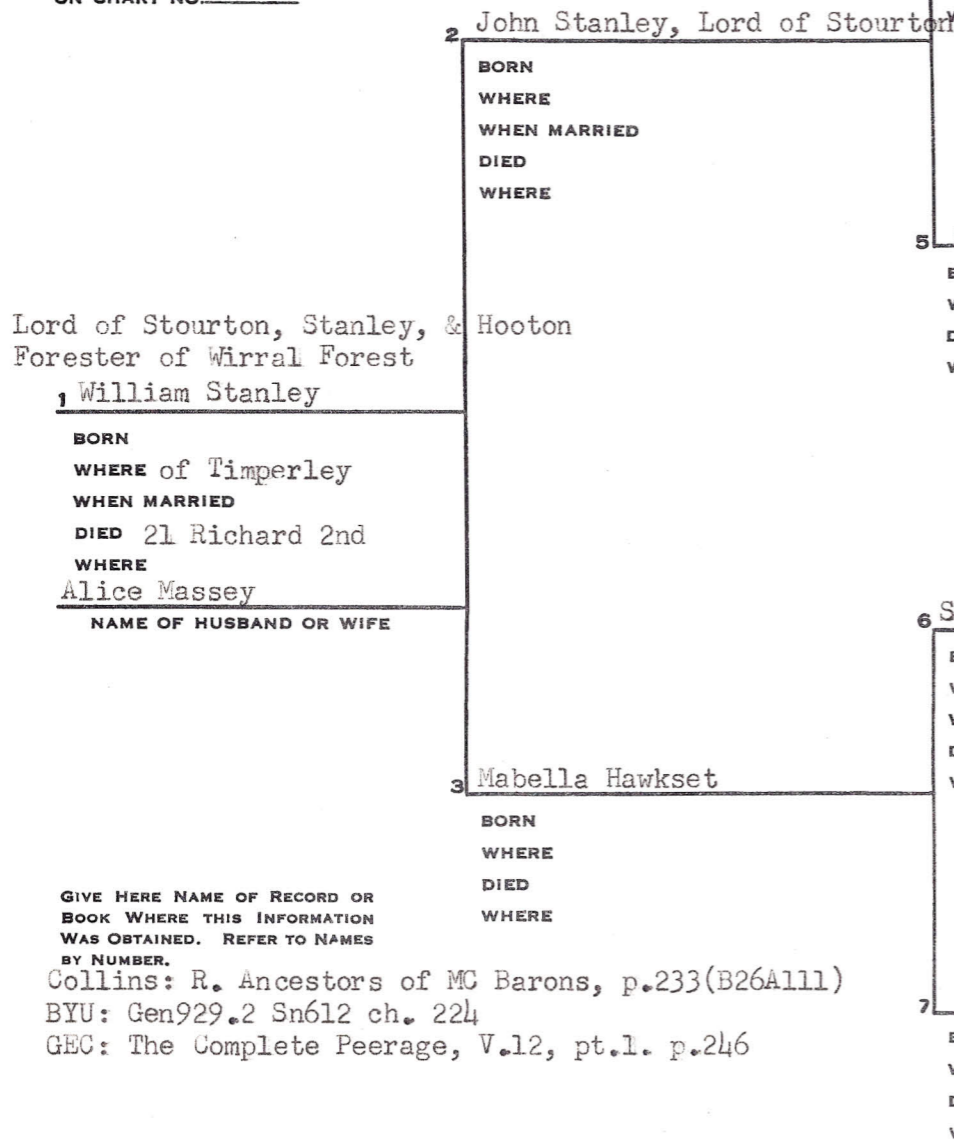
ON CHART NO.

2 John Stanley, Lord of Stourton

BORN
WHERE
WHEN MARRIED
DIED
WHERE

Lord of Stourton, Stanley, & Hooton
Forester of Wirral Forest

1 William Stanley

BORN
WHERE of Timperley
WHEN MARRIED
DIED 21 Richard 2nd
WHERE
Alice Massey
NAME OF HUSBAND OR WIFE

5

6 S

3 Mabella Hawkset

BORN
WHERE
DIED
WHERE

GIVE HERE NAME OF RECORD OR BOOK WHERE THIS INFORMATION WAS OBTAINED. REFER TO NAMES BY NUMBER.

Collins: R. Ancestors of MC Barons, p.233(B26A111)
BYU: Gen929.2 Sn612 ch. 224
GEC: The Complete Peerage, V.12, pt.1. p.246

7